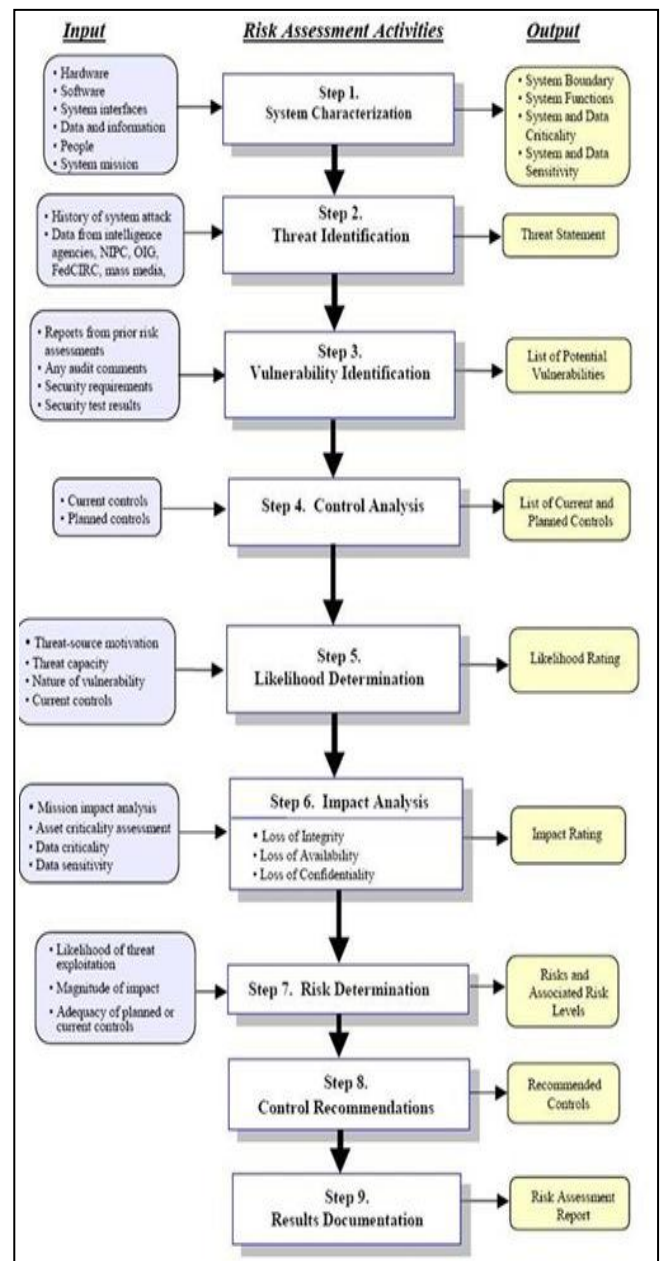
Input

Risk Assessment Activities

Output

• Hardware
• Software
• System interfaces
• Data and information
• People
• System mission

Step 1.
System Characterization

• System Boundary
• System Functions
• System and Data Criticality
• System and Data Sensitivity

• History of system attack
• Data from intelligence agencies, NIPC, OIG, FedCIRC, mass media,

Step 2.
Threat Identification

Threat Statement

• Reports from prior risk assessments
• Any audit comments
• Security requirements
• Security test results

Step 3.
Vulnerability Identification

List of Potential Vulnerabilities

• Current controls
• Planned controls

Step 4. Control Analysis

List of Current and Planned Controls

• Threat-source motivation
• Threat capacity
• Nature of vulnerability
• Current controls

Step 5.
Likelihood Determination

Likelihood Rating

• Mission impact analysis
• Asset criticality assessment
• Data criticality
• Data sensitivity

Step 6. Impact Analysis
• Loss of Integrity
• Loss of Availability
• Loss of Confidentiality

Impact Rating

• Likelihood of threat exploitation
• Magnitude of impact
• Adequacy of planned or current controls

Step 7. Risk Determination

Risks and Associated Risk Levels

Step 8.
Control Recommendations

Recommended Controls

Step 9.
Results Documentation

Risk Assessment Report